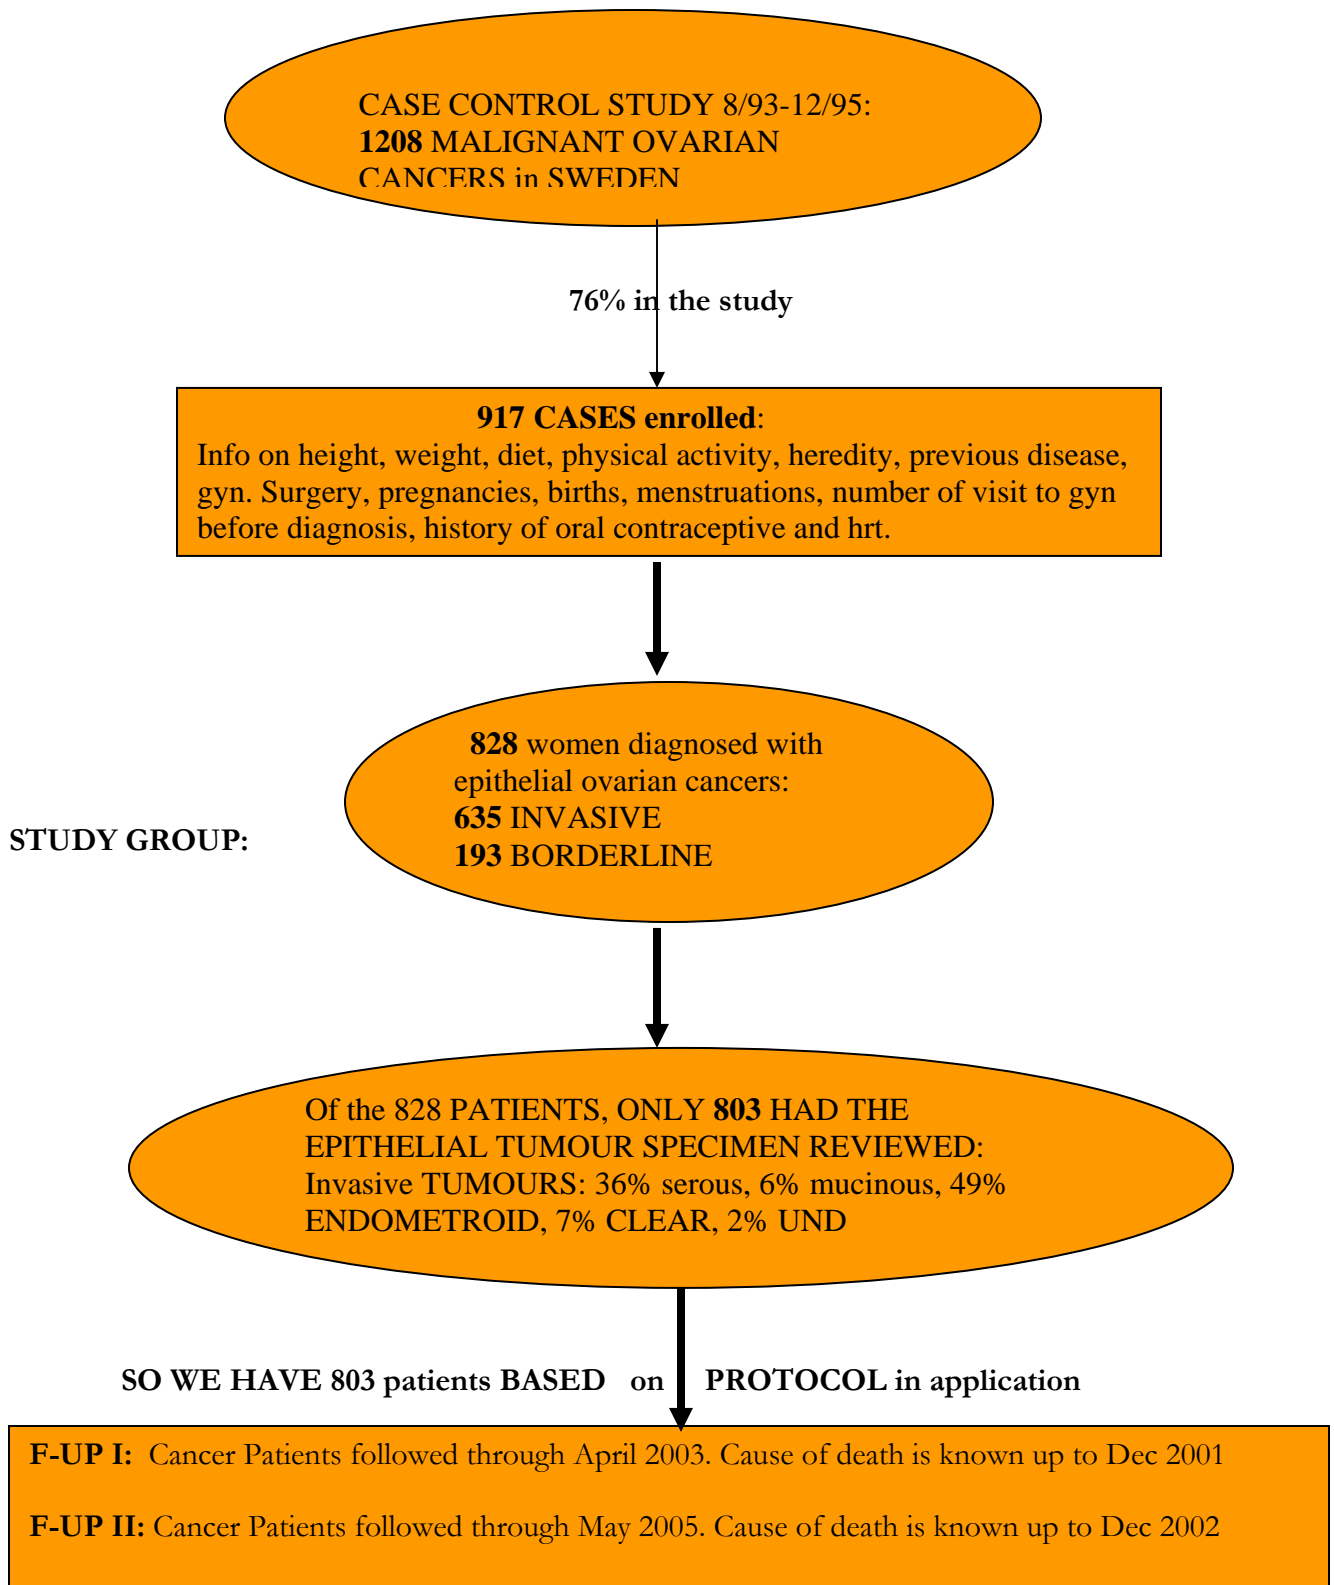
CASE CONTROL STUDY 8/93-12/95:
1208 MALIGNANT OVARIAN CANCERS in SWEDEN

76% in the study

917 CASES enrolled:
Info on height, weight, diet, physical activity, heredity, previous disease, gyn. Surgery, pregnancies, births, menstruations, number of visit to gyn before diagnosis, history of oral contraceptive and hrt.

STUDY GROUP:

828 women diagnosed with epithelial ovarian cancers:
635 INVASIVE
193 BORDERLINE

Of the 828 PATIENTS, ONLY 803 HAD THE EPITHELIAL TUMOUR SPECIMEN REVIEWED:
Invasive TUMOURS: 36% serous, 6% mucinous, 49% ENDOMETROID, 7% CLEAR, 2% UND

SO WE HAVE 803 patients BASED on PROTOCOL in application

F-UP I: Cancer Patients followed through April 2003. Cause of death is known up to Dec 2001

F-UP II: Cancer Patients followed through May 2005. Cause of death is known up to Dec 2002